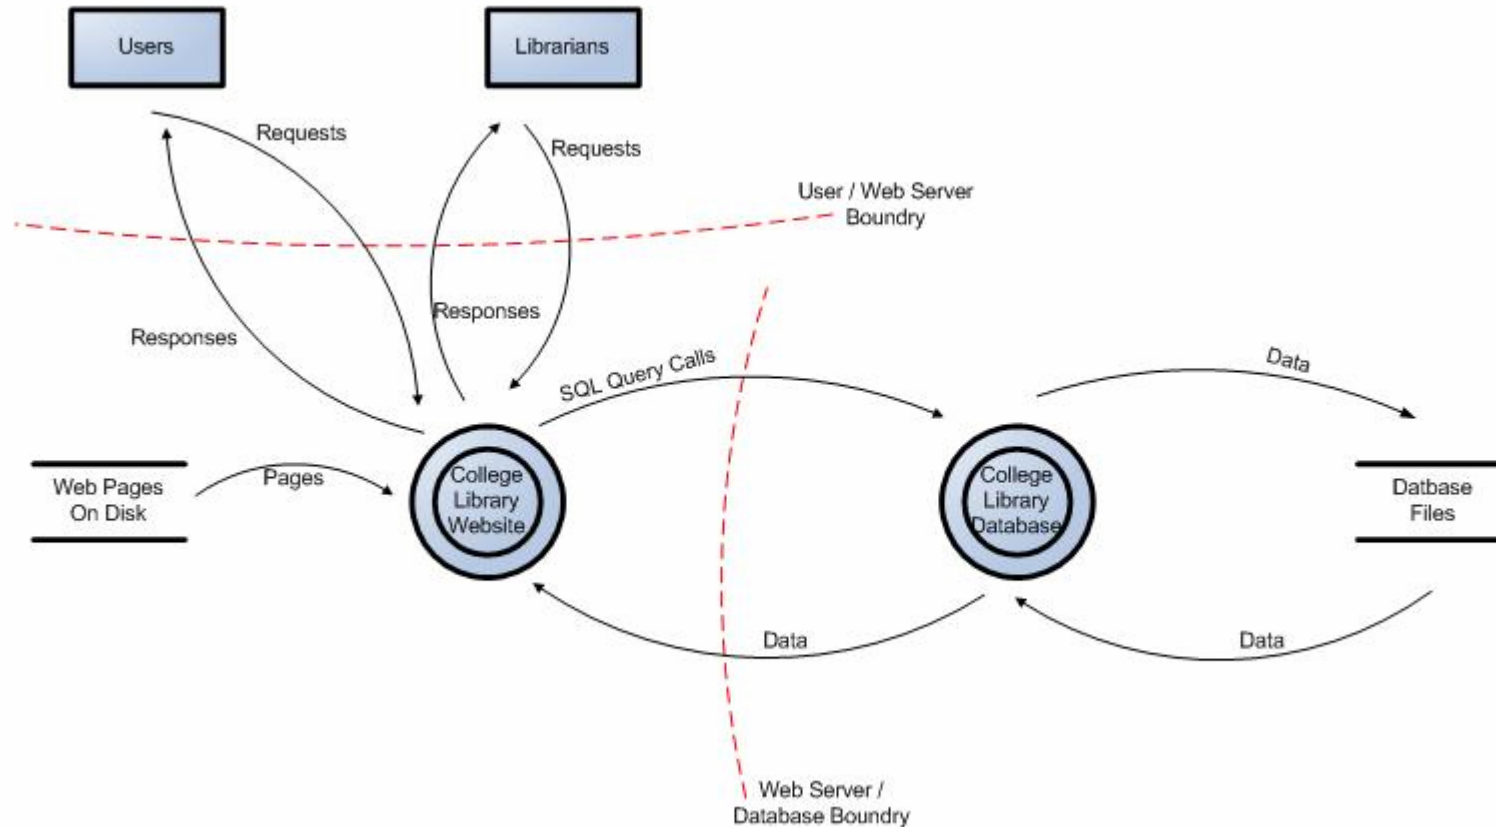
Users

Librarians

Requests

Requests

User / Web Server Boundry

Responses

Responses

SQL Query Calls

Data

Web Pages On Disk

Pages

College Library Website

College Library Database

Datbase Files

Data

Data

Web Server / Database Boundry